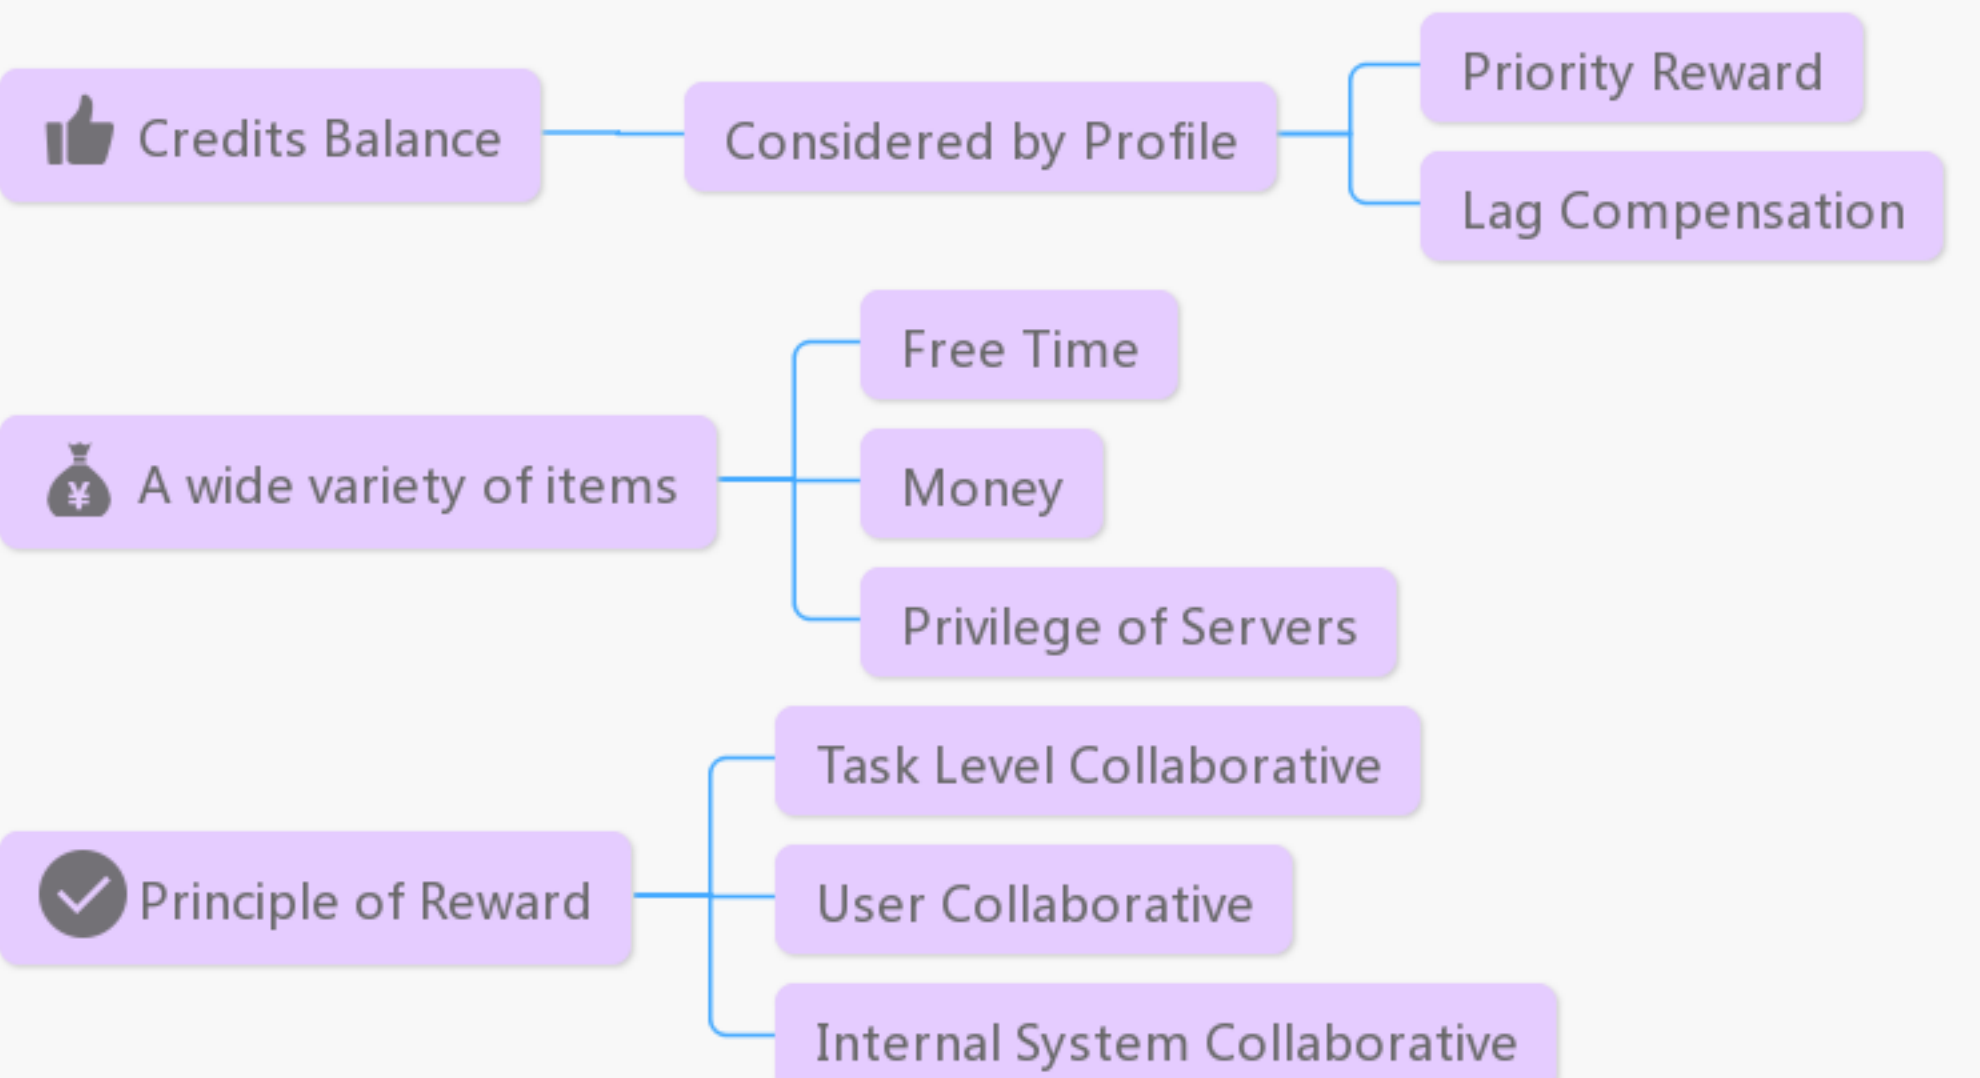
Credits Balance

Considered by Profile

Priority Reward

Lag Compensation

A wide variety of items

Free Time

Money

Privilege of Servers

Principle of Reward

Task Level Collaborative

User Collaborative

Internal System Collaborative